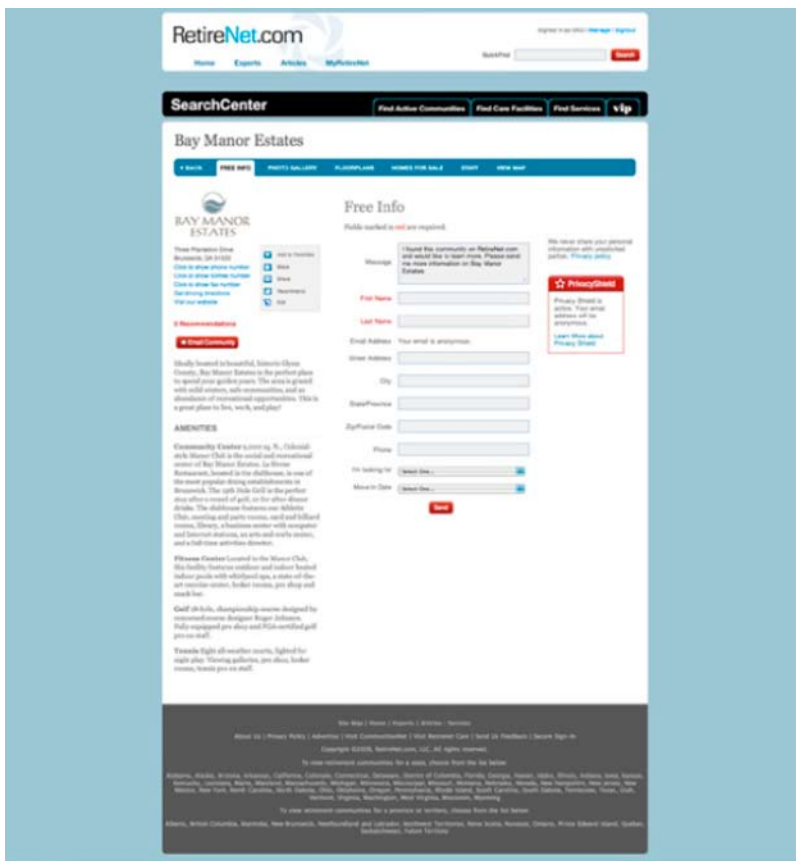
RetireNet.com

Signed in as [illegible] | Manage | Sign out

Home Experts Articles MyRetireNet

QuickFind Search

SearchCenter

Find Active Communities | Find Care Facilities | Find Services | vip

Bay Manor Estates

‹ BACK | FREE INFO | PHOTO GALLERY | FLOORPLANS | HOMES FOR SALE | STAFF | VIEW MAP

BAY MANOR ESTATES

Three Plantation Drive
Brunswick, GA 31520
Click to show phone number
Click to show tollfree number
Click to show fax number
Get driving directions
Visit our website

Add to Favorites
Mail
Share
Newsletters
Kit

0 Recommendations

Email Community

Ideally located in beautiful, historic Glynn County, Bay Manor Estates is the perfect place to spend your golden years. The area is graced with mild winters, safe communities, and an abundance of recreational opportunities. This is a great place to live, work, and play!

AMENITIES

Community Center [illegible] sq. ft., Colonial-style Manor Club is the social and recreational center of Bay Manor Estates. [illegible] Restaurant, located in the clubhouse, is one of the most popular dining establishments in Brunswick. The 19th Hole Grill is the perfect stop after a round of golf, or for after dinner drinks. The clubhouse features our Athletic Club, meeting and party rooms, card and billiard rooms, library, a business center with computer and Internet stations, an arts and crafts center, and a full-time activities director.

Fitness Center Located in the Manor Club, this facility features outdoor and indoor heated indoor pools with whirlpool spa, a state-of-the-art exercise center, locker rooms, pro shop and snack bar.

Golf 18-hole, championship course designed by renowned course designer Roger Johnson. Fully equipped pro shop and PGA-certified golf pro on staff.

Tennis Eight all-weather courts, lighted for night play. Viewing galleries, pro shop, locker rooms, tennis pro on staff.

Free Info

Fields marked in red are required.

Message: I found this community on RetireNet.com and would like to learn more. Please send me more information on Bay Manor Estates.

First Name
Last Name
Email Address: Your email is anonymous.
Street Address
City
State/Province
Zip/Postal Code
Phone
I'm looking for: Select One...
Move-In Date: Select One...

Send

We never share your personal information with unsolicited parties. Privacy policy

PrivacyShield

Privacy Shield is active. Your email address will be anonymous.

Learn More about Privacy Shield

Site Map | Home | Experts | Articles | Services

About Us | Privacy Policy | Advertise | Visit CommunityMatter | Visit Retirement Care | Send Us Feedback | Secure Sign-In

Copyright ©2008, RetireNet.com, LLC. All rights reserved.

To view retirement communities for a state, choose from the list below:

Alabama, Alaska, Arizona, Arkansas, California, Colorado, Connecticut, Delaware, District of Columbia, Florida, Georgia, Hawaii, Idaho, Illinois, Indiana, Iowa, Kansas, Kentucky, Louisiana, Maine, Maryland, Massachusetts, Michigan, Minnesota, Mississippi, Missouri, Montana, Nebraska, Nevada, New Hampshire, New Jersey, New Mexico, New York, North Carolina, North Dakota, Ohio, Oklahoma, Oregon, Pennsylvania, Rhode Island, South Carolina, South Dakota, Tennessee, Texas, Utah, Vermont, Virginia, Washington, West Virginia, Wisconsin, Wyoming

To view retirement communities for a province or territory, choose from the list below:

Alberta, British Columbia, Manitoba, New Brunswick, Newfoundland and Labrador, Northwest Territories, Nova Scotia, Nunavut, Ontario, Prince Edward Island, Quebec, Saskatchewan, Yukon Territory